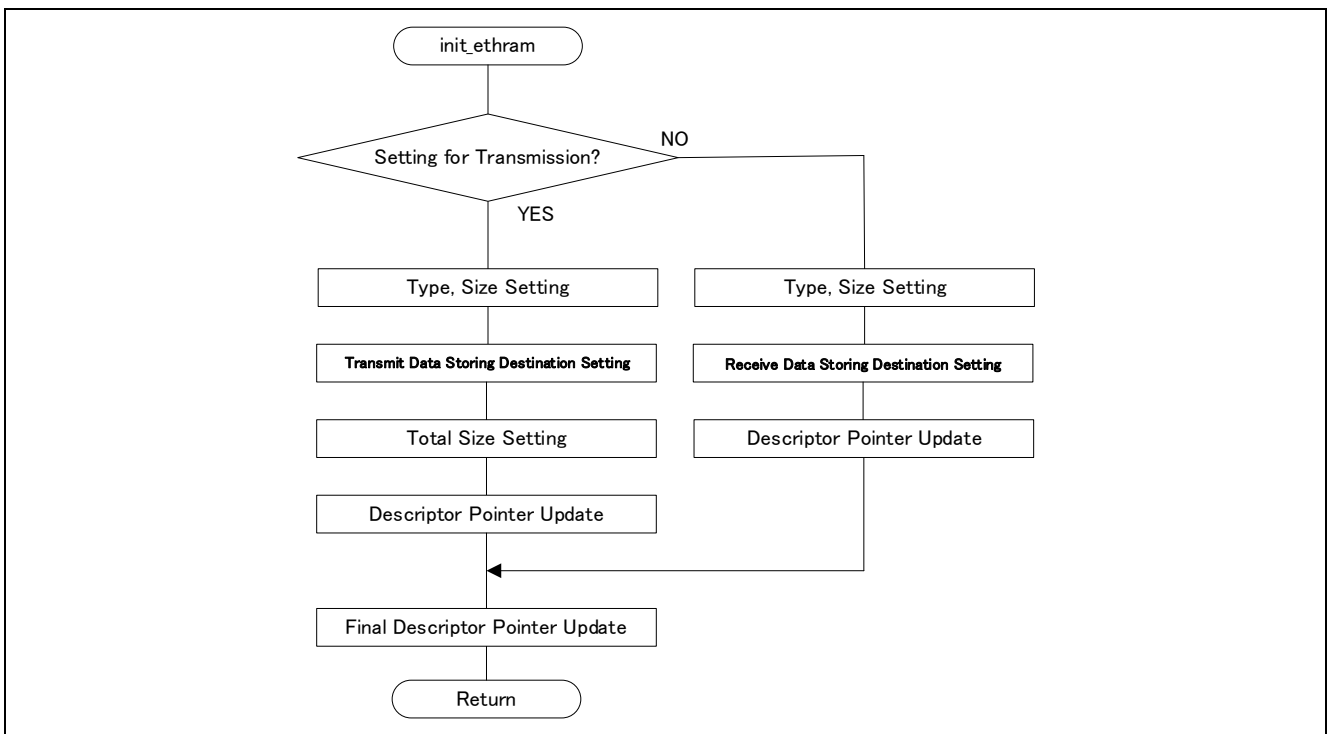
init_ethram

Setting for Transmission?

NO

YES

Type, Size Setting

Transmit Data Storing Destination Setting

Total Size Setting

Descriptor Pointer Update

Type, Size Setting

Receive Data Storing Destination Setting

Descriptor Pointer Update

Final Descriptor Pointer Update

Return